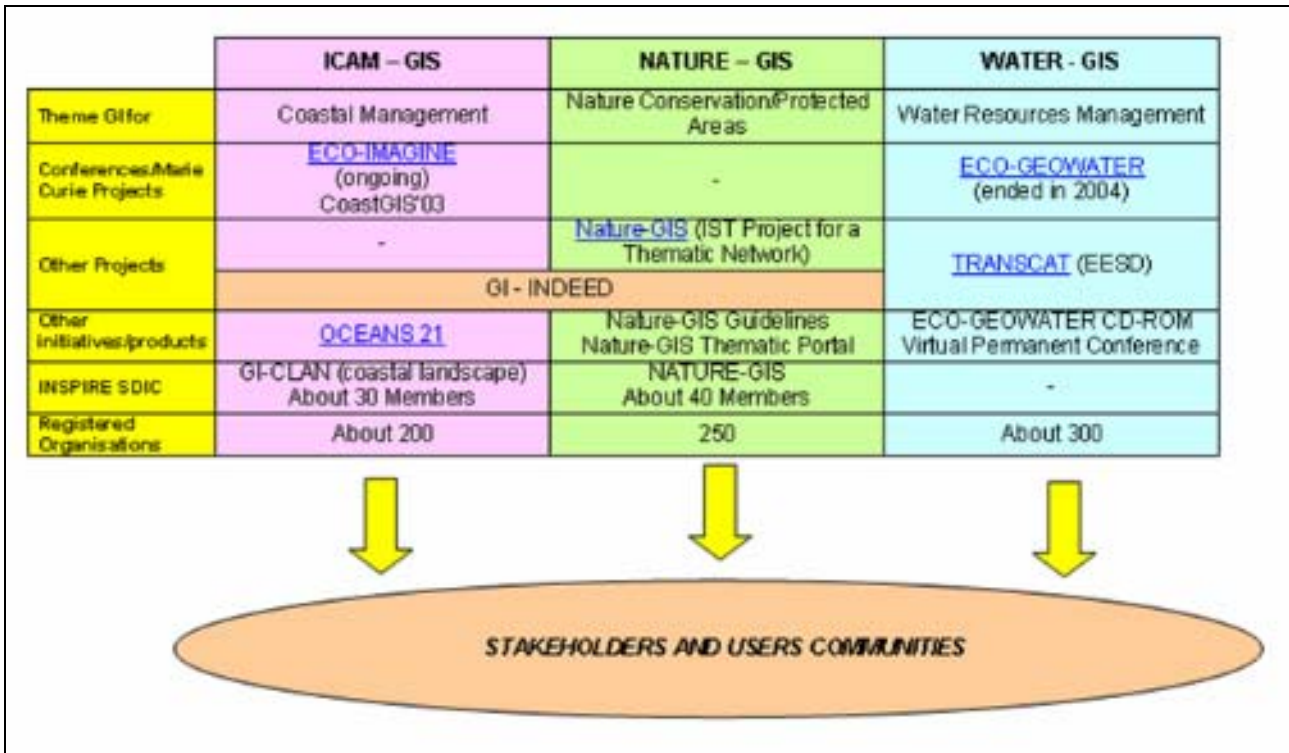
| | ICAM – GIS | NATURE – GIS | WATER - GIS |
|---|---|---|---|
| Theme GI for | Coastal Management | Nature Conservation/Protected Areas | Water Resources Management |
| Conferences/Marie Curie Projects | ECO-IMAGINE (ongoing) CoastGIS'03 | - | ECO-GEOWATER (ended in 2004) |
| Other Projects | - | Nature-GIS (IST Project for a Thematic Network) | TRANSCAT (EESD) |
| | GI - INDEED | GI - INDEED | |
| Other initiatives/products | OCEANS 21 | Nature-GIS Guidelines Nature-GIS Thematic Portal | ECO-GEOWATER CD-ROM Virtual Permanent Conference |
| INSPIRE SDIC | GI-CLAN (coastal landscape) About 30 Members | NATURE-GIS About 40 Members | - |
| Registered Organisations | About 200 | 250 | About 300 |

STAKEHOLDERS AND USERS COMMUNITIES